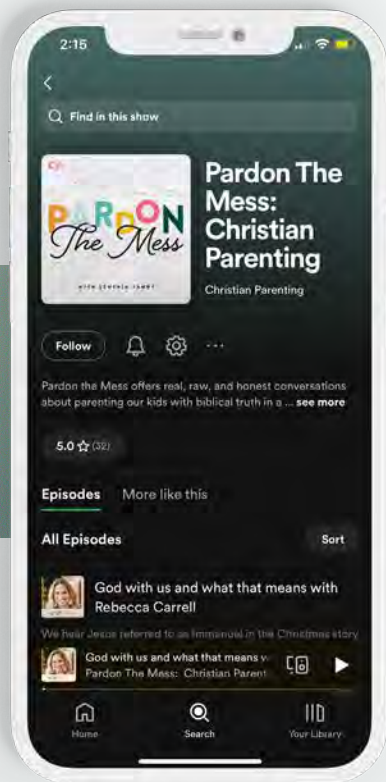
2:15

<

Find in this show

PARDON The Mess
WITH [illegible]

Pardon The Mess: Christian Parenting

Christian Parenting

Follow

Pardon the Mess offers real, raw, and honest conversations about parenting our kids with biblical truth in a ... see more

5.0 ☆ (32)

Episodes More like this

All Episodes Sort

God with us and what that means with Rebecca Carrell

We hear Jesus referred to as Immanuel in the Christmas story

God with us and what that means w
Pardon The Mess: Christian Parent

Home Search Your Library